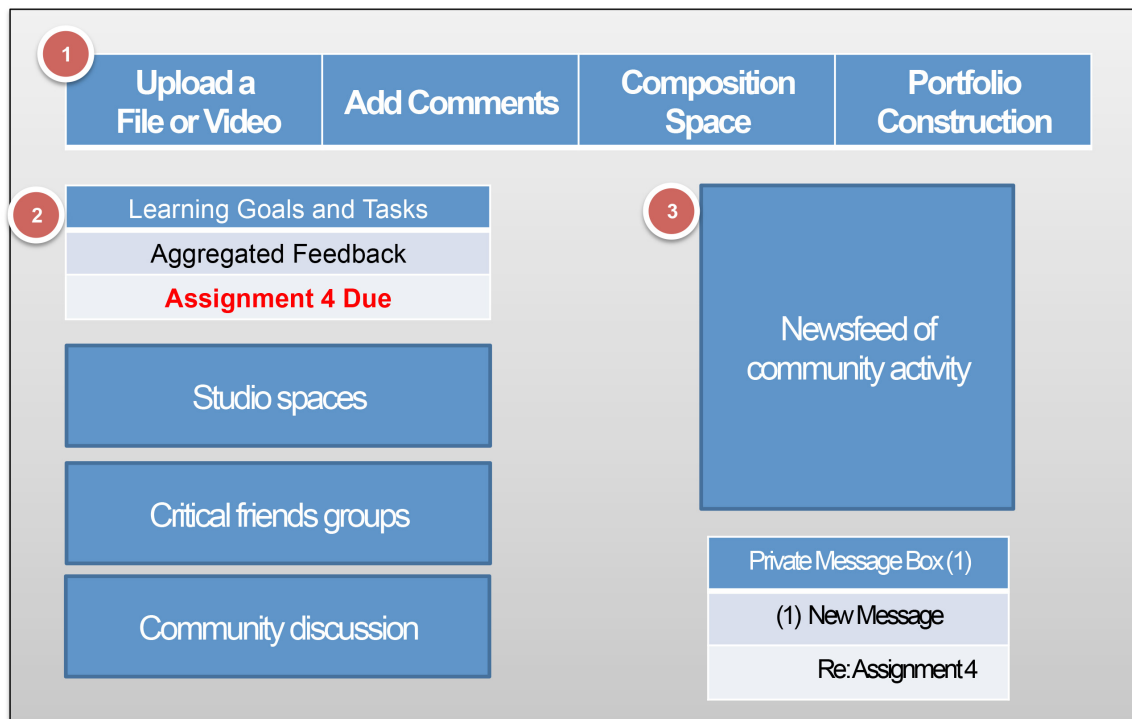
1

| Upload a File or Video | Add Comments | Composition Space | Portfolio Construction |
|---|---|---|---|

2

| Learning Goals and Tasks |
|---|
| Aggregated Feedback |
| Assignment 4 Due |

Studio spaces

Critical friends groups

Community discussion

3

Newsfeed of community activity

| Private Message Box (1) |
|---|
| (1) New Message |
| Re: Assignment 4 |